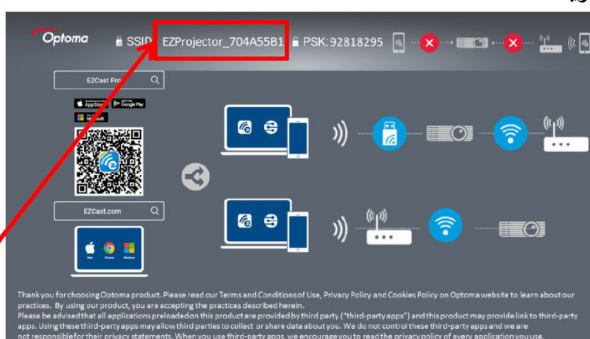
Optoma SSID: EZProjector_704A55B1 PSK: 92818295

EZCast Pro

EZCast.com

Thank you for choosing Optoma product. Please read our Terms and Conditions of Use, Privacy Policy and Cookies Policy on Optoma website to learn about our practices. By using our product, you are accepting the practices described herein.
Please be advised that all applications preloaded on this product are provided by third party ("third-party apps") and this product may provide link to third-party apps. Using these third-party apps may allow third parties to collect or share data about you. We do not control these third-party apps and we are not responsible for their privacy statements. When you use third-party apps, we encourage you to read the privacy policy of every application you use.